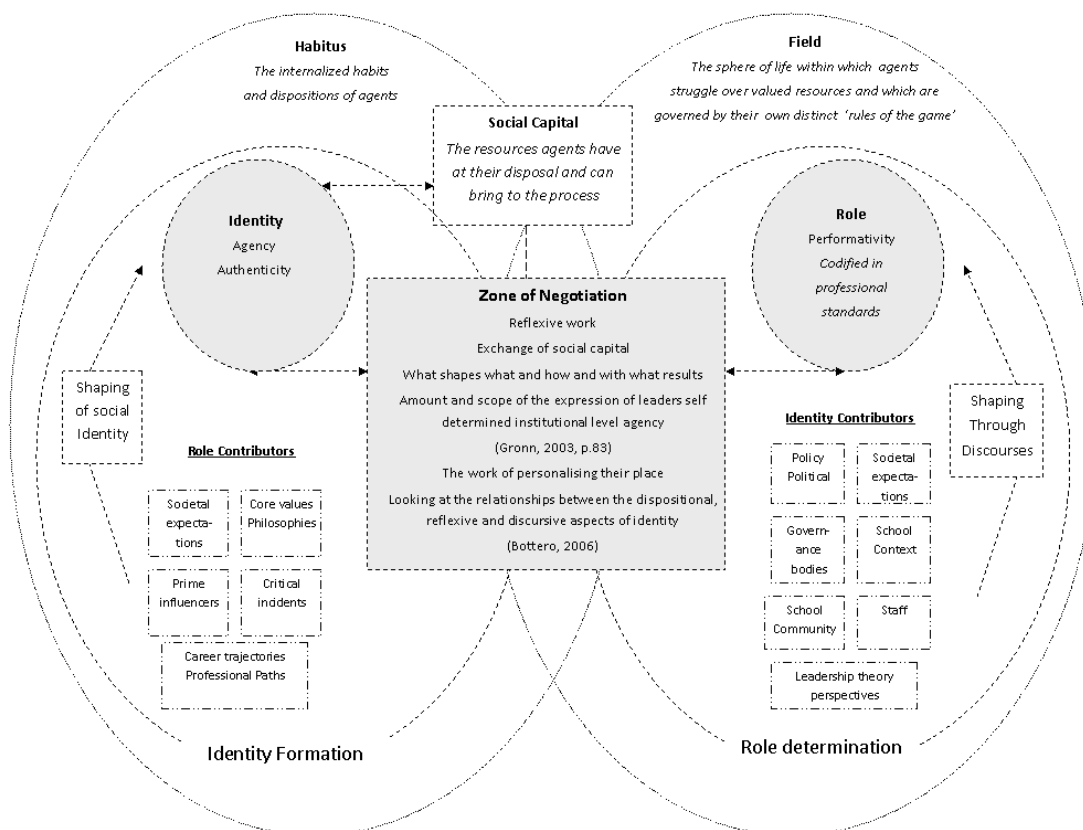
Habitus
The internalized habits and dispositions of agents

Field
The sphere of life within which agents struggle over valued resources and which are governed by their own distinct 'rules of the game'

Social Capital
The resources agents have at their disposal and can bring to the process

Identity
Agency
Authenticity

Role
Performativity
Codified in professional standards

Zone of Negotiation
Reflexive work
Exchange of social capital
What shapes what and how and with what results
Amount and scope of the expression of leaders self determined institutional level agency
(Gronn, 2003, p.83)
The work of personalising their place
Looking at the relationships between the dispositional, reflexive and discursive aspects of identity
(Bottero, 2006)

Shaping of social Identity

Role Contributors

Societal expectations

Core values Philosophies

Prime influencers

Critical incidents

Career trajectories Professional Paths

Identity Contributors

Policy Political

Societal expectations

Governance bodies

School Context

School Community

Staff

Leadership theory perspectives

Shaping Through Discourses

Identity Formation

Role determination